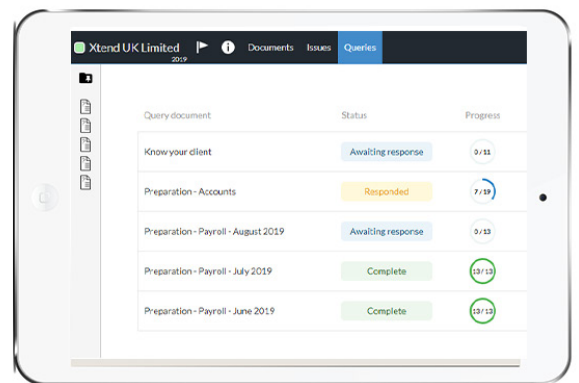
Xtend UK Limited 2019 Documents Issues Queries

| Query document | Status | Progress |
|---|---|---|
| Know your client | Awaiting response | 0/11 |
| Preparation - Accounts | Responded | 7/19 |
| Preparation - Payroll - August 2019 | Awaiting response | 0/13 |
| Preparation - Payroll - July 2019 | Complete | 13/13 |
| Preparation - Payroll - June 2019 | Complete | 13/13 |